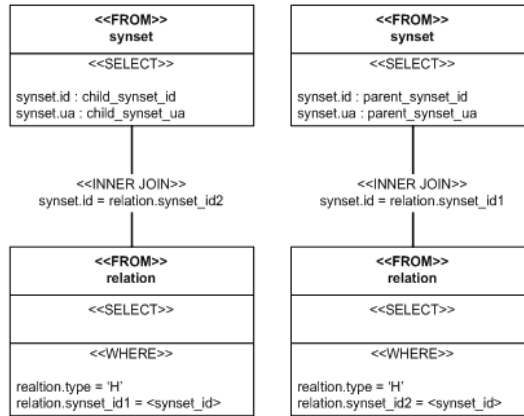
<<FROM>>
synset

<<SELECT>>

synset.id : child_synset_id
synset.ua : child_synset_ua

<<INNER JOIN>>
synset.id = relation.synset_id2

<<FROM>>
relation

<<SELECT>>

<<WHERE>>

realtion.type = 'H'
relation.synset_id1 = <synset_id>

<<FROM>>
synset

<<SELECT>>

synset.id : parent_synset_id
synset.ua : parent_synset_ua

<<INNER JOIN>>
synset.id = relation.synset_id1

<<FROM>>
relation

<<SELECT>>

<<WHERE>>

realtion.type = 'H'
relation.synset_id2 = <synset_id>